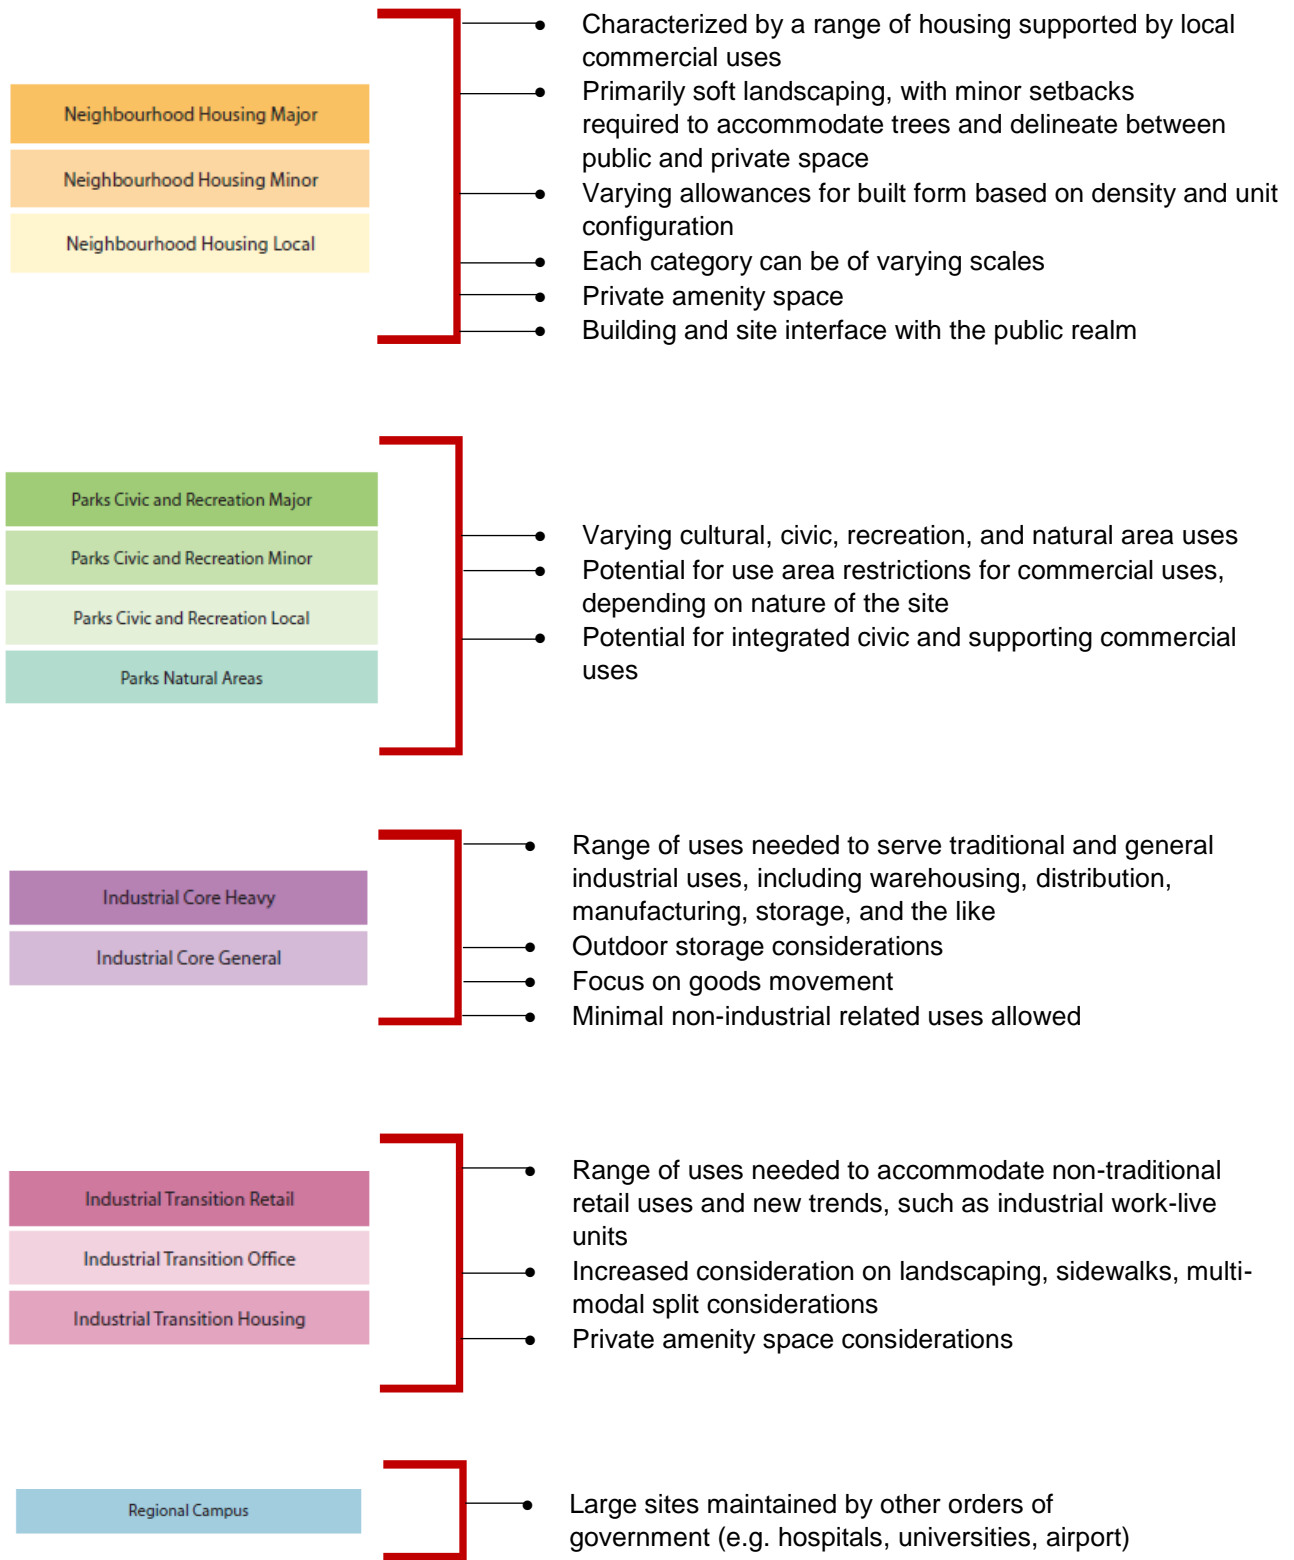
Neighbourhood Housing Major

Neighbourhood Housing Minor

Neighbourhood Housing Local

- Characterized by a range of housing supported by local commercial uses
- Primarily soft landscaping, with minor setbacks required to accommodate trees and delineate between public and private space
- Varying allowances for built form based on density and unit configuration
- Each category can be of varying scales
- Private amenity space
- Building and site interface with the public realm

Parks Civic and Recreation Major

Parks Civic and Recreation Minor

Parks Civic and Recreation Local

Parks Natural Areas

- Varying cultural, civic, recreation, and natural area uses
- Potential for use area restrictions for commercial uses, depending on nature of the site
- Potential for integrated civic and supporting commercial uses

Industrial Core Heavy

Industrial Core General

- Range of uses needed to serve traditional and general industrial uses, including warehousing, distribution, manufacturing, storage, and the like
- Outdoor storage considerations
- Focus on goods movement
- Minimal non-industrial related uses allowed

Industrial Transition Retail

Industrial Transition Office

Industrial Transition Housing

- Range of uses needed to accommodate non-traditional retail uses and new trends, such as industrial work-live units
- Increased consideration on landscaping, sidewalks, multi-modal split considerations
- Private amenity space considerations

Regional Campus

- Large sites maintained by other orders of government (e.g. hospitals, universities, airport)